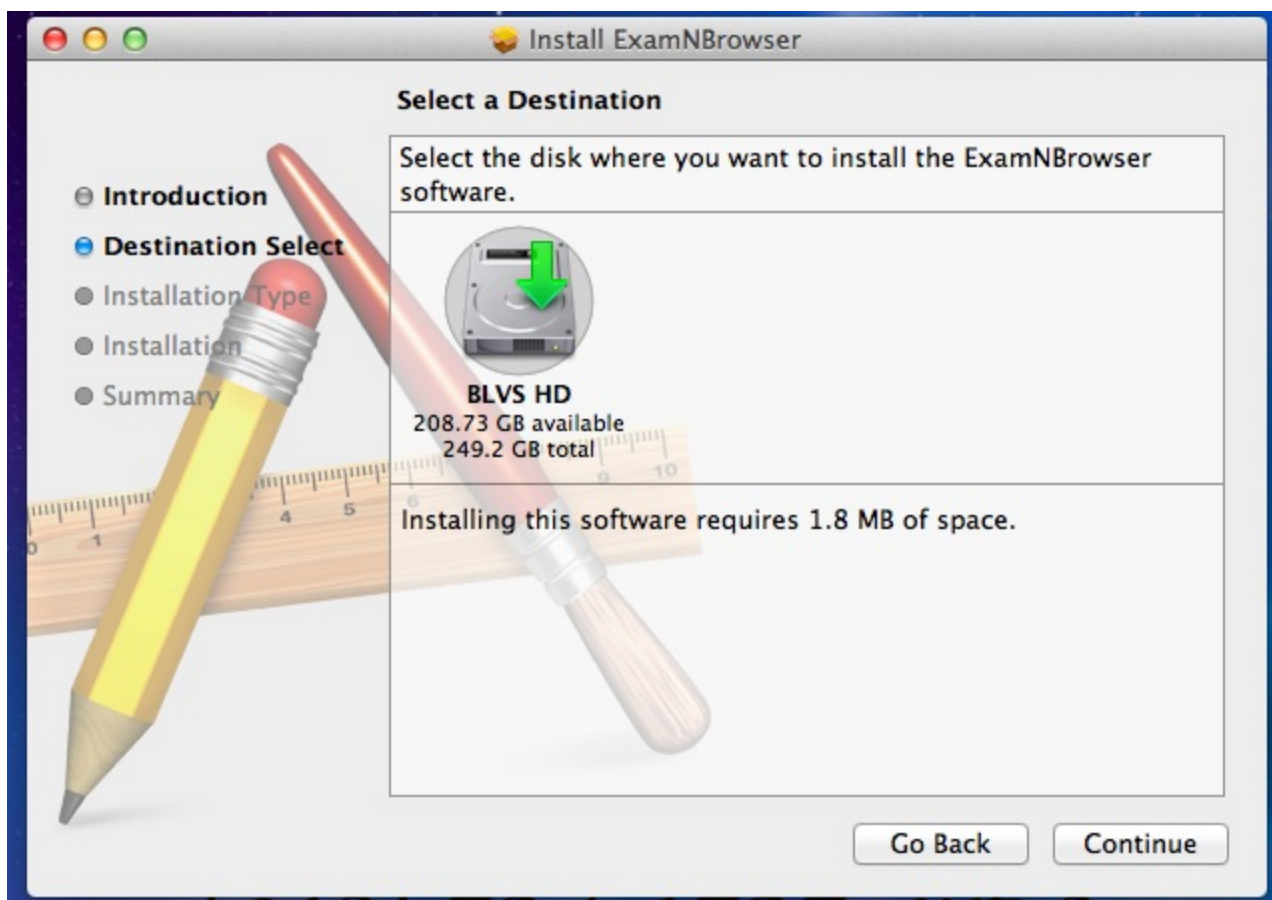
Install ExamNBrowser

Select a Destination

Introduction
Destination Select
Installation Type
Installation
Summary

Select the disk where you want to install the ExamNBrowser software.

BLVS HD
208.73 GB available
249.2 GB total

Installing this software requires 1.8 MB of space.

Go Back
Continue